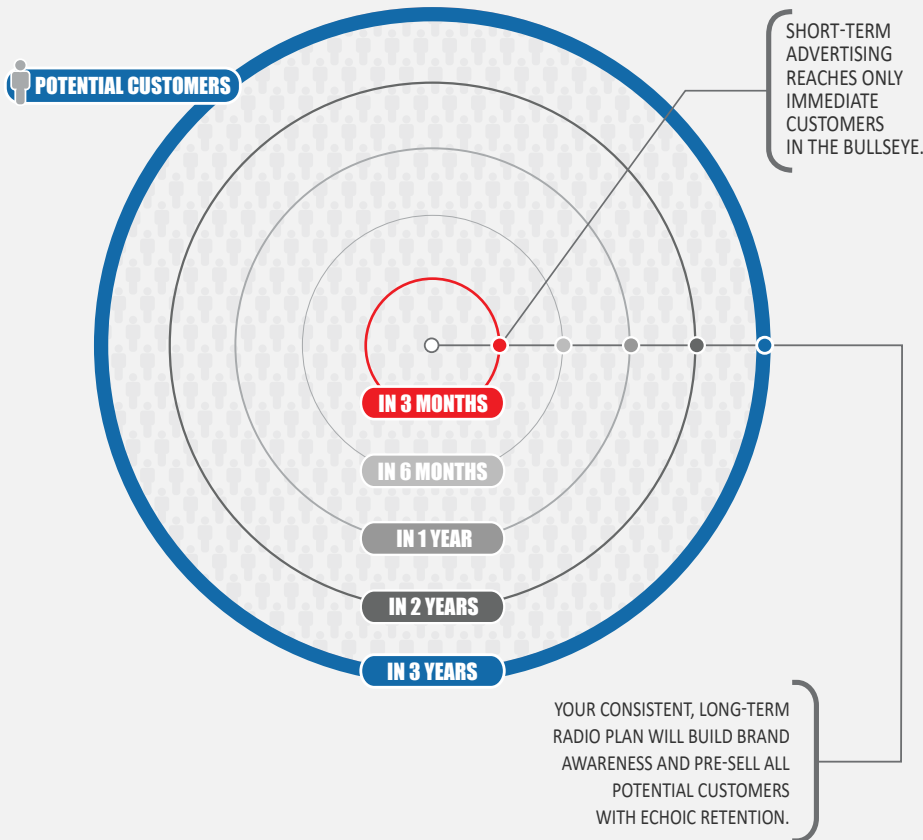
POTENTIAL CUSTOMERS

SHORT-TERM ADVERTISING REACHES ONLY IMMEDIATE CUSTOMERS IN THE BULLSEYE.

IN 3 MONTHS

IN 6 MONTHS

IN 1 YEAR

IN 2 YEARS

IN 3 YEARS

YOUR CONSISTENT, LONG-TERM RADIO PLAN WILL BUILD BRAND AWARENESS AND PRE-SELL ALL POTENTIAL CUSTOMERS WITH ECHOIC RETENTION.